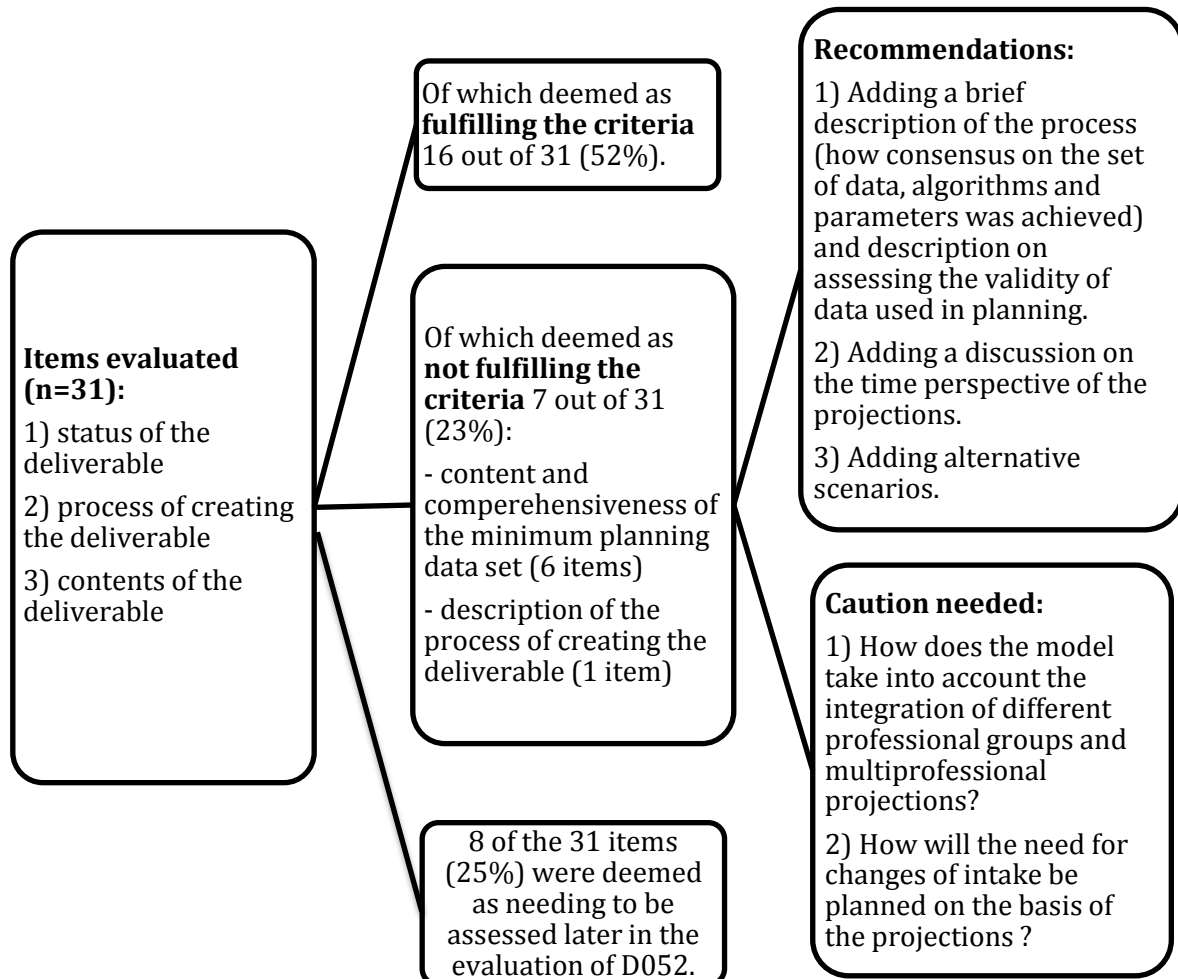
**Items evaluated (n=31):**

1) status of the deliverable

2) process of creating the deliverable

3) contents of the deliverable

Of which deemed as **fulfilling the criteria** 16 out of 31 (52%).

Of which deemed as **not fulfilling the criteria** 7 out of 31 (23%):

- content and comperehensiveness of the minimum planning data set (6 items)

- description of the process of creating the deliverable (1 item)

8 of the 31 items (25%) were deemed as needing to be assessed later in the evaluation of D052.

**Recommendations:**

1) Adding a brief description of the process (how consensus on the set of data, algorithms and parameters was achieved) and description on assessing the validity of data used in planning.

2) Adding a discussion on the time perspective of the projections.

3) Adding alternative scenarios.

**Caution needed:**

1) How does the model take into account the integration of different professional groups and multiprofessional projections?

2) How will the need for changes of intake be planned on the basis of the projections ?